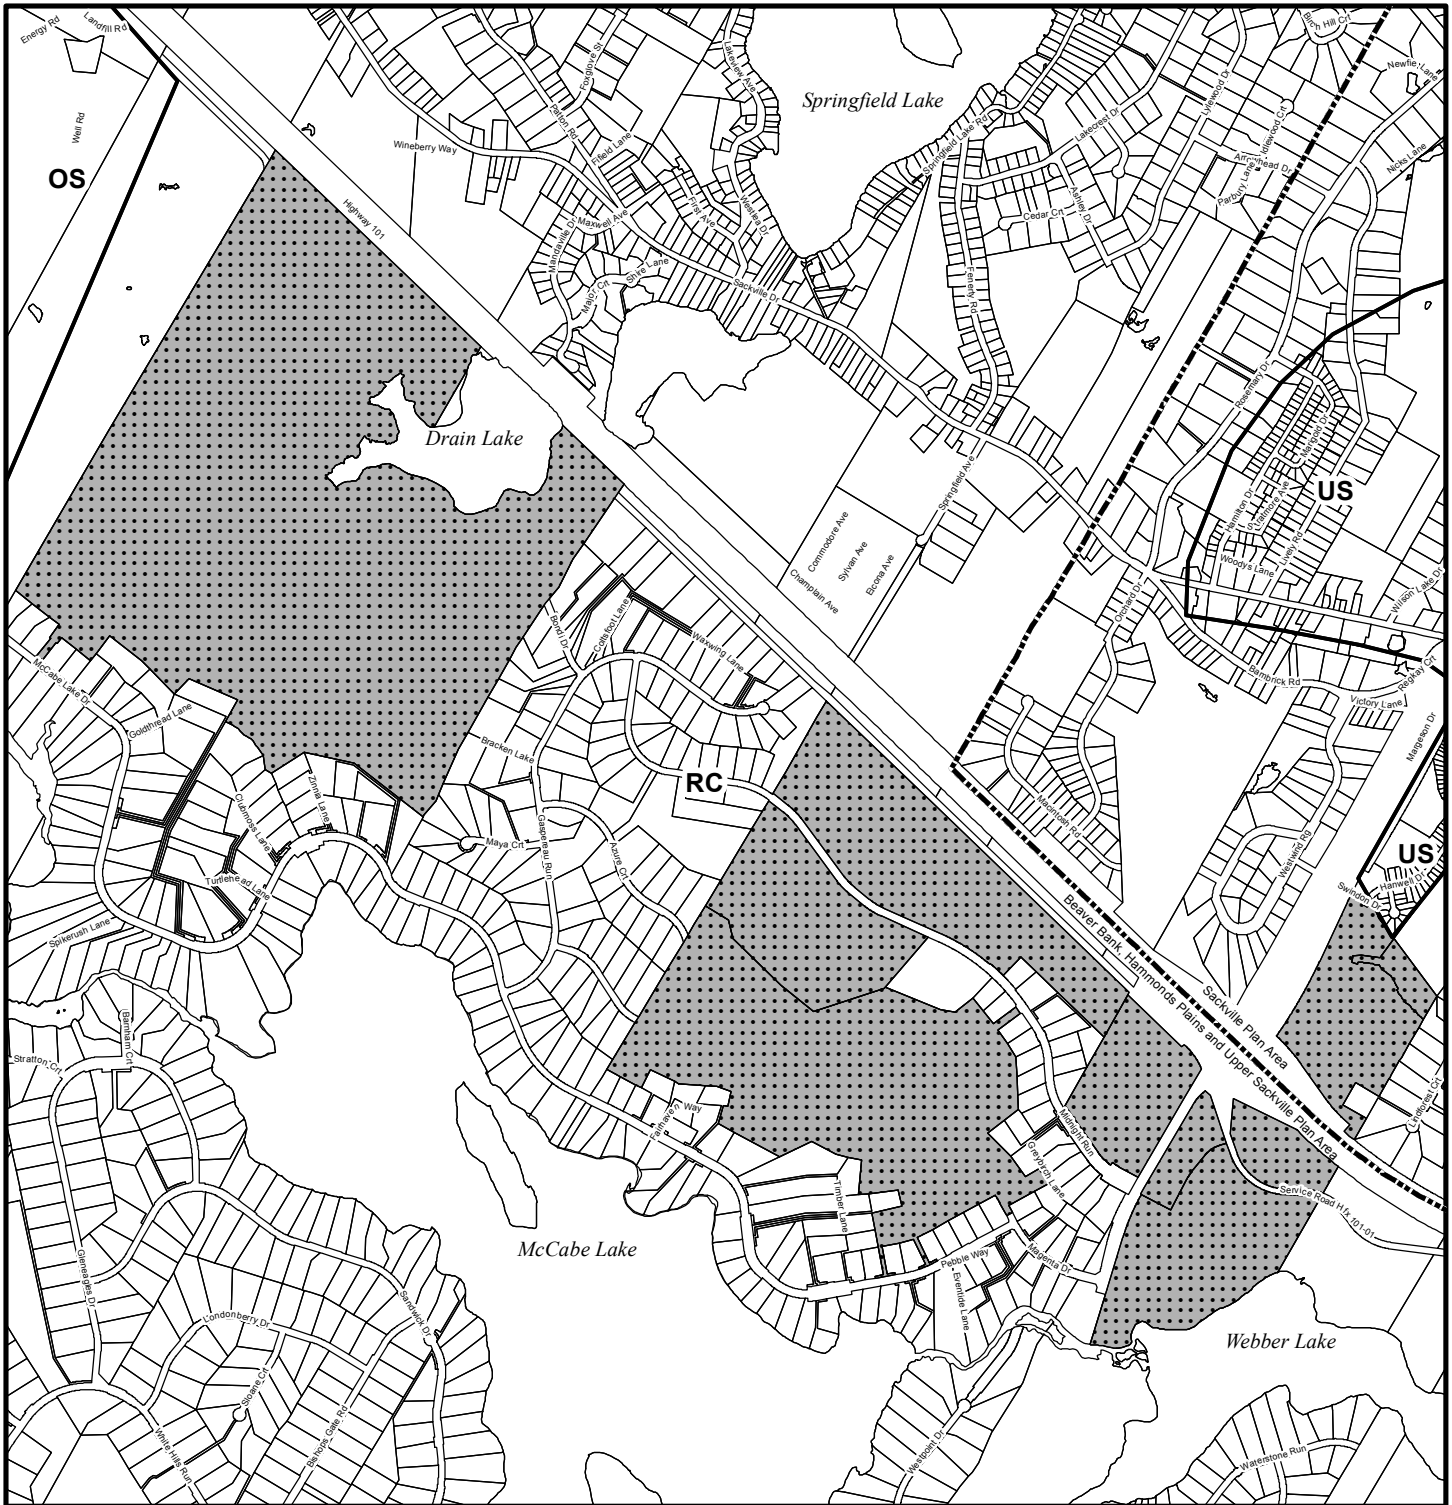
Energy Rd
Landfill Rd
Well Rd
OS
Highway 101
Springfield Lake
Birch Hill Crt
Newfie Lane
Nicks Lane
Foxglove St
Lakeview Ave
Patton Rd
Wineberry Way
Fifeld Lane
Maxwell Ave
First Ave
Weeksa Dr
Mandaville Dr
Shke Lane
Mabo Crt
Sackville Dr
Springfield Lake Rd
Lakecrest Dr
Lynwood Dr
Arrowhead Dr
Parbury Lane
Cedar Crt
Ashley Dr
Fenerty Rd
Rosemary Dr
Drain Lake
Springfield Ave
Commodore Ave
Sylvan Ave
Champlain Ave
Econa Ave
US
Hamilton Dr
Woodys Lane
Lilley Rd
Wilson Lake Dr
Orchard Dr
Bambrick Rd
Regray Crt
Victory Lane
Margeson Dr
McCabe Lake Dr
Goldthread Lane
Bond Dr
Coltsfoot Lane
Waxwing Lane
Bracken Lake
RC
Zinnia Lane
Clubmoss Lane
Maya Crt
Gaspereau Run
Azure Crt
Turtlehead Lane
Spikerush Lane
Mackintosh Rd
Westwind Rg
US
Hanwell Dr
Swindon Dr
Beaver Bank, Hammonds Plains and Upper Sackville Plan Area
Sackville Plan Area
Barnham Crt
Stratton Crt
Fairhaven Way
Midnight Run
Greyfox Lane
Timber Lane
Service Road Hfx 101-01
McCabe Lake
Pebble Way
Eventide Lane
Magenta Dr
Webber Lake
Gleneagles Dr
Londonberry Dr
Sandwick Dr
Sloane Crt
Bishops Gate Rd
White Hills Run
Westpoint Dr
Waterstone Run